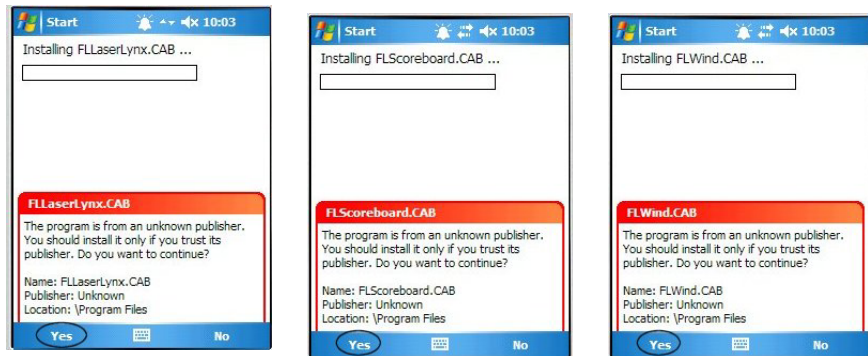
Start 10:03

Installing FLLaserLynx.CAB ...

FLLaserLynx.CAB

The program is from an unknown publisher. You should install it only if you trust its publisher. Do you want to continue?

Name: FLLaserLynx.CAB
Publisher: Unknown
Location: \Program Files

Yes No

Start 10:03

Installing FLScoreboard.CAB ...

FLScoreboard.CAB

The program is from an unknown publisher. You should install it only if you trust its publisher. Do you want to continue?

Name: FLScoreboard.CAB
Publisher: Unknown
Location: \Program Files

Yes No

Start 10:03

Installing FLWind.CAB ...

FLWind.CAB

The program is from an unknown publisher. You should install it only if you trust its publisher. Do you want to continue?

Name: FLWind.CAB
Publisher: Unknown
Location: \Program Files

Yes No